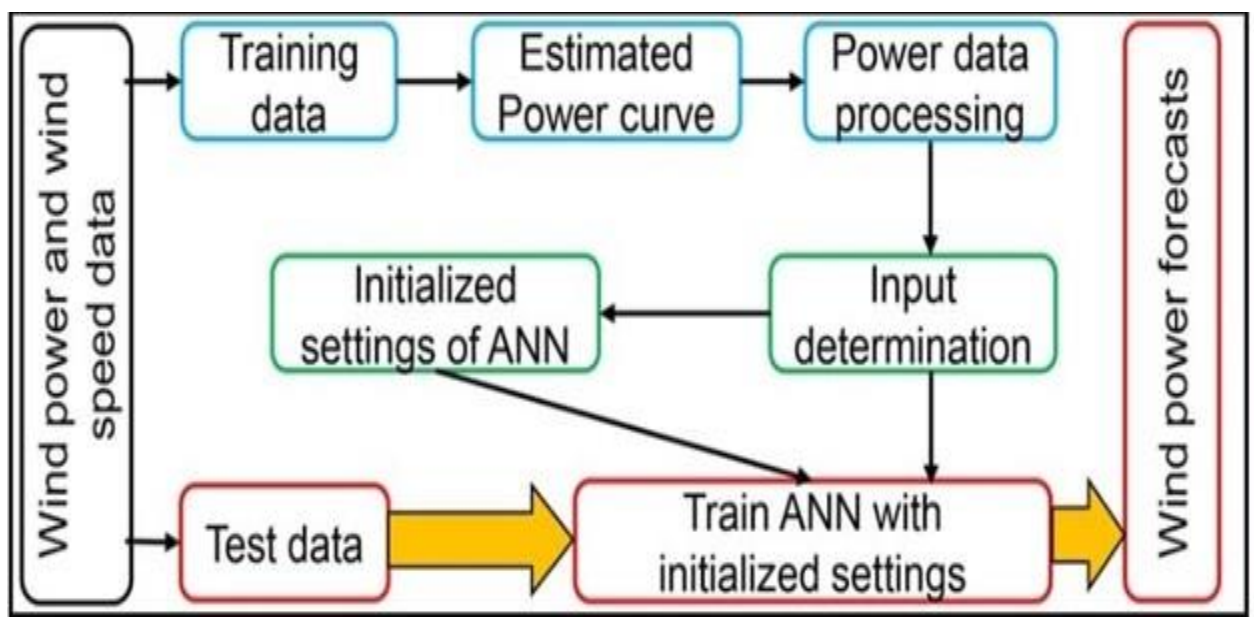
Wind power and wind speed data

Training data

Estimated Power curve

Power data processing

Initialized settings of ANN

Input determination

Test data

Train ANN with initialized settings

Wind power forecasts